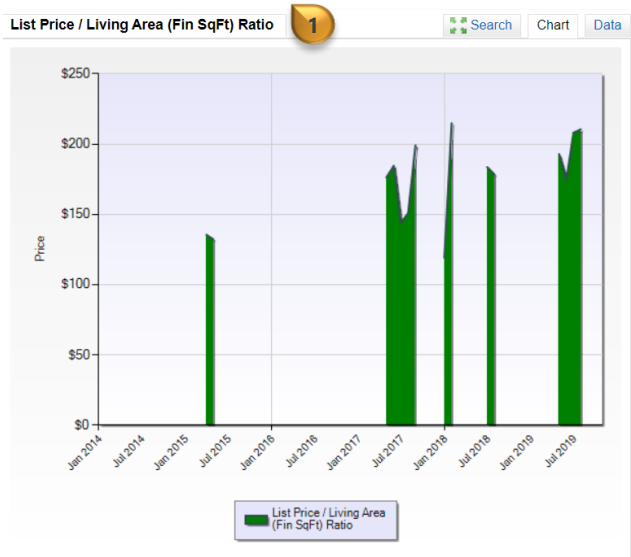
List Price / Living Area (Fin SqFt) Ratio

1

Search

Chart

Data

$250

$200

$150

$100

$50

$0

Price

Jan 2014

Jul 2014

Jan 2015

Jul 2015

Jan 2016

Jul 2016

Jan 2017

Jul 2017

Jan 2018

Jul 2018

Jan 2019

Jul 2019

List Price / Living Area (Fin SqFt) Ratio